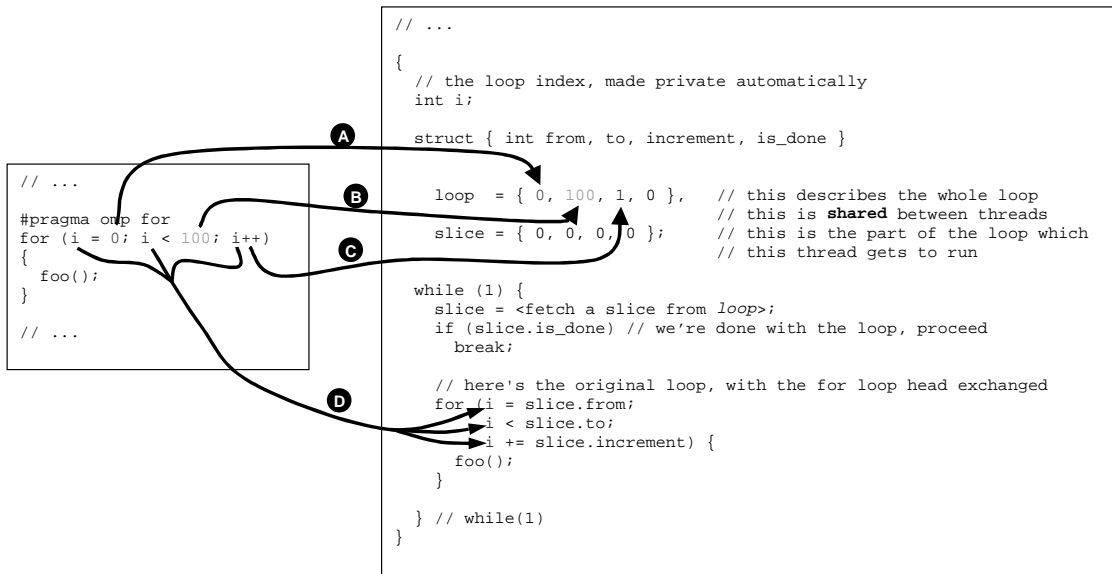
// ...

#pragma omp for
for (i = 0; i < 100; i++)
{
  foo();
}

// ...

A

B

C

D

// ...

{
  // the loop index, made private automatically
  int i;

  struct { int from, to, increment, is_done }

    loop  = { 0, 100, 1, 0 },    // this describes the whole loop
                                  // this is **shared** between threads
    slice = { 0, 0, 0, 0 };      // this is the part of the loop which
                                  // this thread gets to run

  while (1) {
    slice = <fetch a slice from *loop*>;
    if (slice.is_done) // we're done with the loop, proceed
      break;

    // here's the original loop, with the for loop head exchanged
    for (i = slice.from;
         i < slice.to;
         i += slice.increment) {
      foo();
    }

  } // while(1)
}